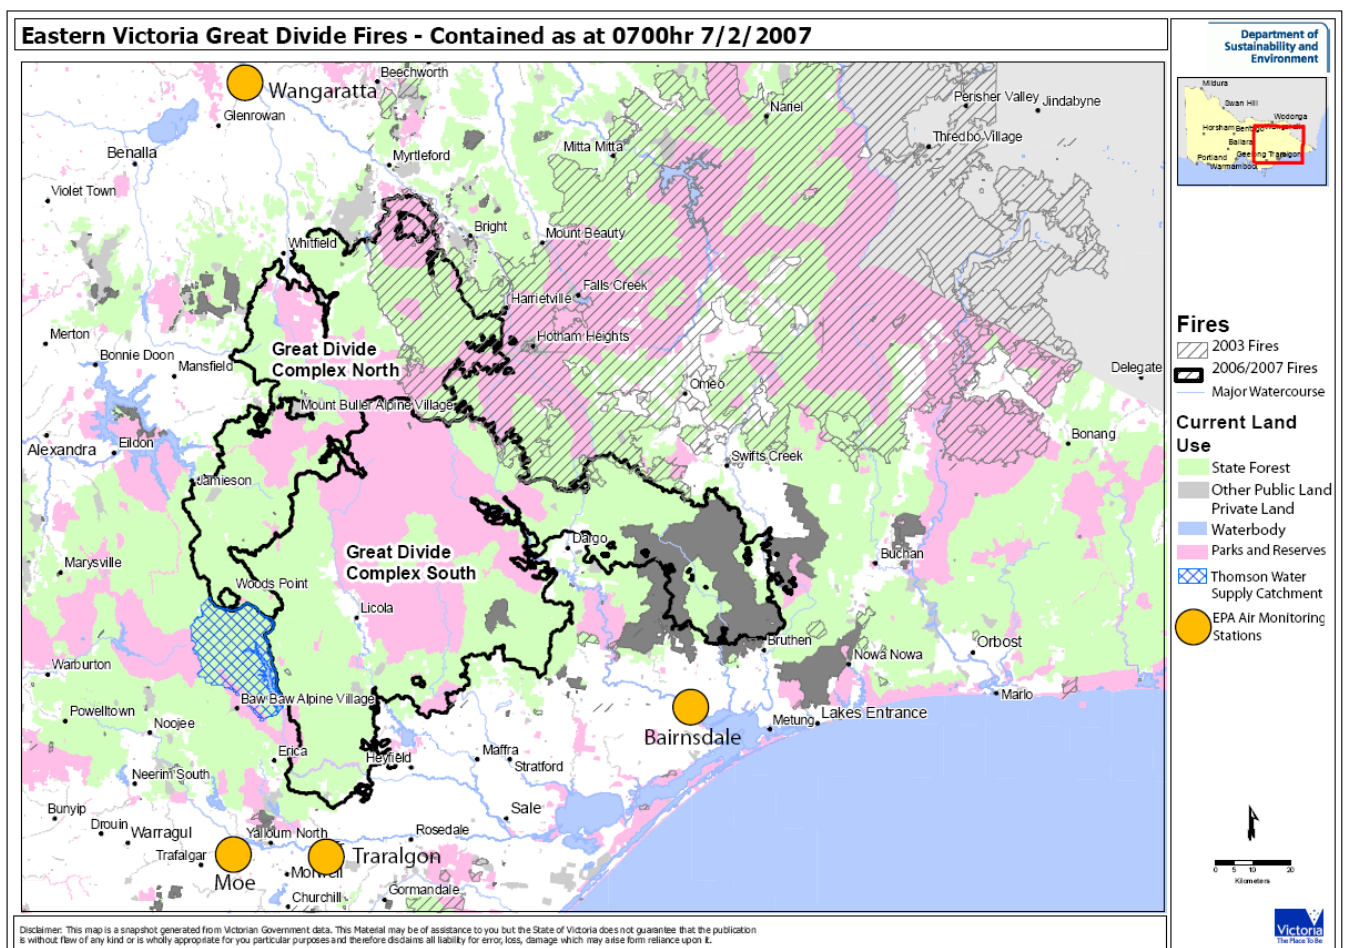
Eastern Victoria Great Divide Fires - Contained as at 0700hr 7/2/2007

Department of Sustainability and Environment

Mildura
Swan Hill
Wodonga
Horsham
Bendigo
Ballarat
Portland
Geelong
Traralgon
Warrnambool

Wangaratta
Beechworth
Glenrowan
Benalla
Myrtleford
Violet Town
Nariel
Mitta Mitta
Perisher Valley
Jindabyne
Thredbo Village
Bright
Whitfield
Mount Beauty
Falls Creek
Harrietville
Hotham Heights
Merton
Bonnie Doon
Mansfield
Great Divide Complex North
Omeo
Delegate
Mount Buller Alpine Village
Alexandra
Eildon
Bonang
Swifts Creek
Jamieson
Dargo
Buchan
Marysville
Great Divide Complex South
Woods Point
Licola
Orbost
Warburton
Bruthen
Nowa Nowa
Marlo
Baw Baw Alpine Village
Powelltown
Noojee
Bairnsdale
Metung
Lakes Entrance
Erica
Heyfield
Maffra
Stratford
Neerim South
Sale
Bunyip
Drouin
Warragul
Yallourn North
Rosedale
Trafalgar
Moe
Morwell
Traralgon
Churchill
Gormandale

Fires
2003 Fires
2006/2007 Fires
Major Watercourse
Current Land Use
State Forest
Other Public Land
Private Land
Waterbody
Parks and Reserves
Thomson Water Supply Catchment
EPA Air Monitoring Stations

0 5 10 20
Kilometers

Disclaimer: This map is a snapshot generated from Victorian Government data. This Material may be of assistance to you but the State of Victoria does not guarantee that the publication is without flaw of any kind or is wholly appropriate for you particular purposes and therefore disclaims all liability for error, loss, damage which may arise form reliance upon it.

Victoria
The Place To Be